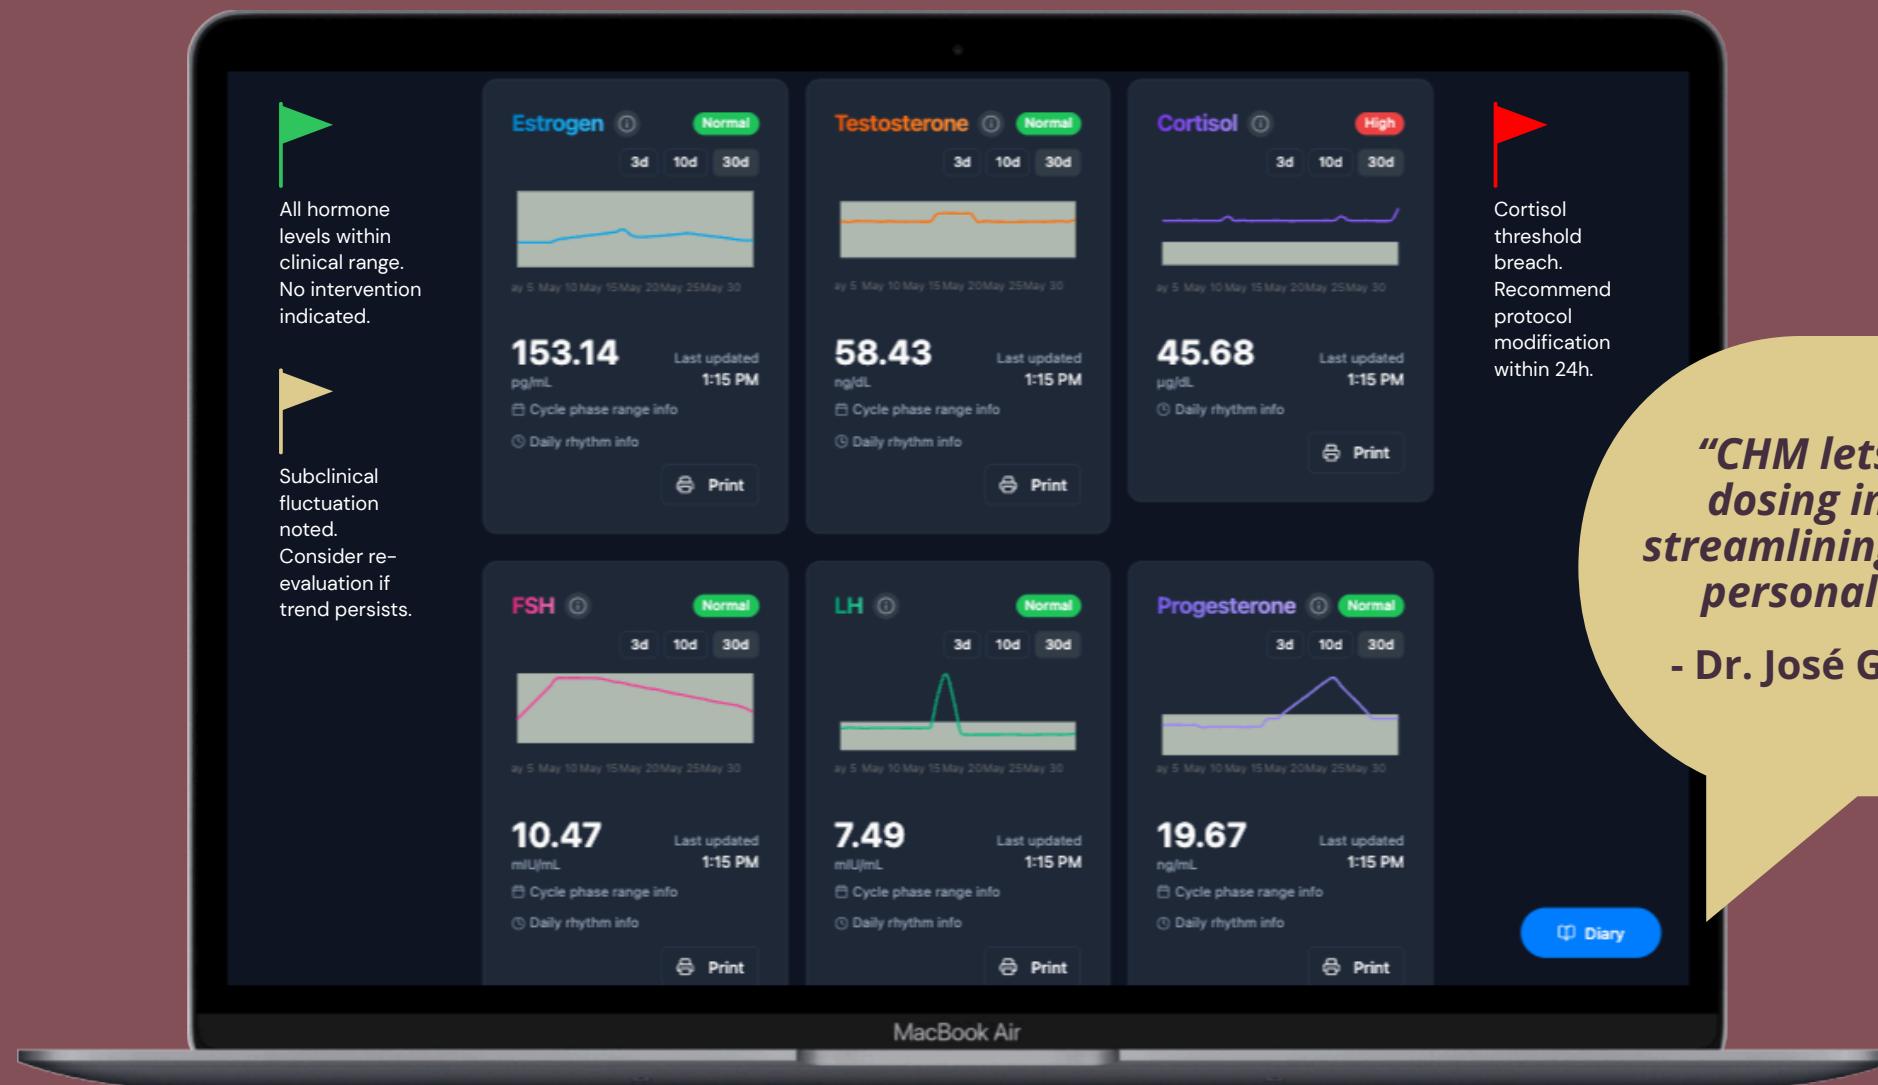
All hormone levels within clinical range. No intervention indicated.

Subclinical fluctuation noted. Consider re-evaluation if trend persists.

Estrogen Normal
3d 10d 30d
ay 5 May 10 May 15May 20May 25May 30
153.14
pg/mL
Last updated 1:15 PM
Cycle phase range info
Daily rhythm info
Print

Testosterone Normal
3d 10d 30d
ay 5 May 10 May 15May 20May 25May 30
58.43
ng/dL
Last updated 1:15 PM
Cycle phase range info
Daily rhythm info
Print

Cortisol High
3d 10d 30d
ay 5 May 10 May 15May 20May 25May 30
45.68
µg/dL
Last updated 1:15 PM
Daily rhythm info
Print

FSH Normal
3d 10d 30d
ay 5 May 10 May 15May 20May 25May 30
10.47
mIU/mL
Last updated 1:15 PM
Cycle phase range info
Daily rhythm info
Print

LH Normal
3d 10d 30d
ay 5 May 10 May 15May 20May 25May 30
7.49
mIU/mL
Last updated 1:15 PM
Cycle phase range info
Daily rhythm info
Print

Progesterone Normal
3d 10d 30d
ay 5 May 10 May 15May 20May 25May 30
19.67
ng/mL
Last updated 1:15 PM
Cycle phase range info
Daily rhythm info
Print

Cortisol threshold breach. Recommend protocol modification within 24h.

Diary

“CHM lets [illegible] dosing in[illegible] streamlinin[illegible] personal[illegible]

- Dr. José G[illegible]

MacBook Air